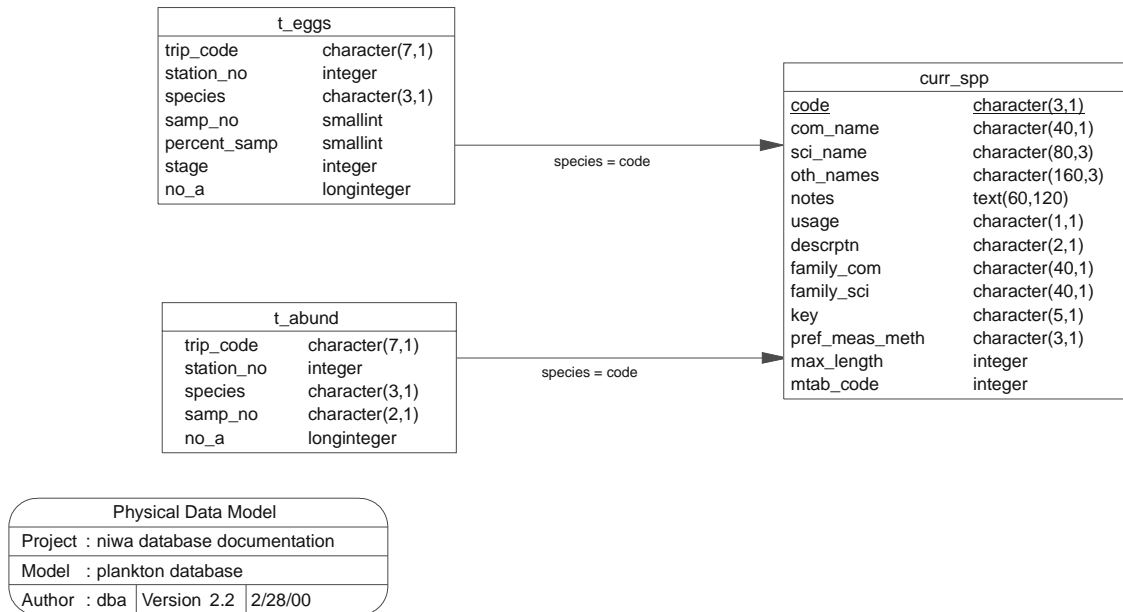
| t_eggs | |
|---|---|
| trip_code | character(7,1) |
| station_no | integer |
| species | character(3,1) |
| samp_no | smallint |
| percent_samp | smallint |
| stage | integer |
| no_a | longinteger |

species = code

| curr_spp | |
|---|---|
| code | character(3,1) |
| com_name | character(40,1) |
| sci_name | character(80,3) |
| oth_names | character(160,3) |
| notes | text(60,120) |
| usage | character(1,1) |
| descrptn | character(2,1) |
| family_com | character(40,1) |
| family_sci | character(40,1) |
| key | character(5,1) |
| pref_meas_meth | character(3,1) |
| max_length | integer |
| mtab_code | integer |

| t_abund | |
|---|---|
| trip_code | character(7,1) |
| station_no | integer |
| species | character(3,1) |
| samp_no | character(2,1) |
| no_a | longinteger |

species = code

| Physical Data Model | | |
|---|---|---|
| Project : niwa database documentation | | |
| Model : plankton database | | |
| Author : dba | Version 2.2 | 2/28/00 |